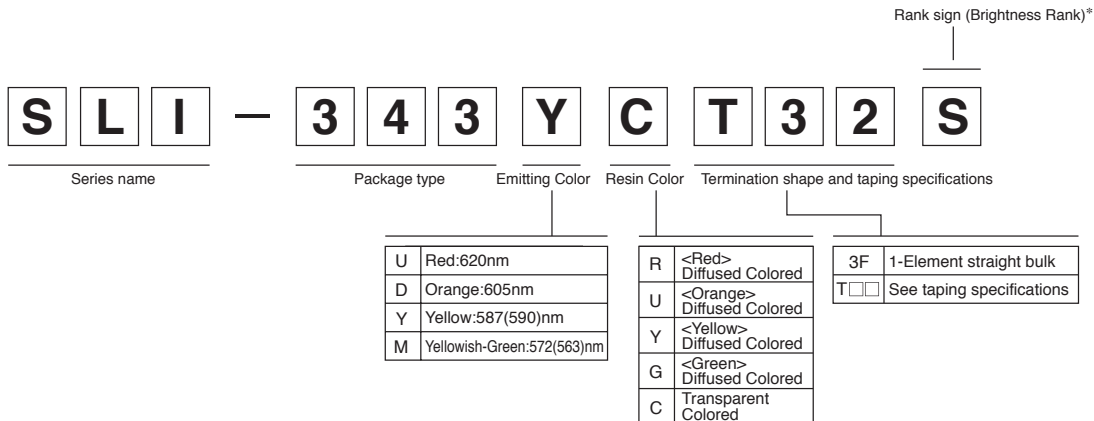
Rank sign (Brightness Rank)*

S L I — 3 4 3 Y C T 3 2 S

Series name

Package type

Emitting Color

Resin Color

Termination shape and taping specifications

| U | Red:620nm |
|---|---|
| D | Orange:605nm |
| Y | Yellow:587(590)nm |
| M | Yellowish-Green:572(563)nm |

| R | <Red> Diffused Colored |
|---|---|
| U | <Orange> Diffused Colored |
| Y | <Yellow> Diffused Colored |
| G | <Green> Diffused Colored |
| C | Transparent Colored |

| 3F | 1-Element straight bulk |
|---|---|
| T□□ | See taping specifications |